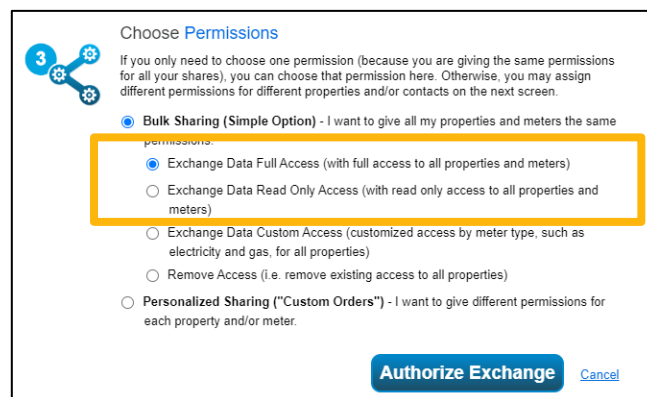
3

Choose Permissions

If you only need to choose one permission (because you are giving the same permissions for all your shares), you can choose that permission here. Otherwise, you may assign different permissions for different properties and/or contacts on the next screen.

Bulk Sharing (Simple Option) - I want to give all my properties and meters the same permissions.

Exchange Data Full Access (with full access to all properties and meters)

Exchange Data Read Only Access (with read only access to all properties and meters)

Exchange Data Custom Access (customized access by meter type, such as electricity and gas, for all properties)

Remove Access (i.e. remove existing access to all properties)

Personalized Sharing ("Custom Orders") - I want to give different permissions for each property and/or meter.

Authorize Exchange

Cancel